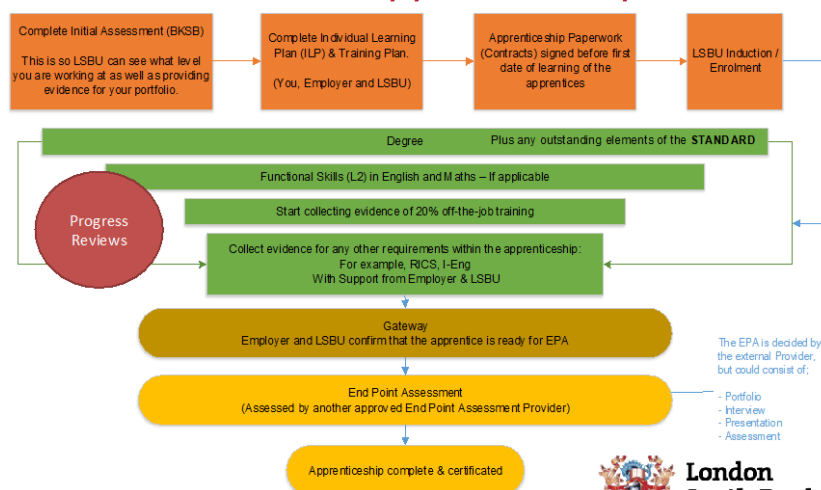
Complete Initial Assessment (BKSB)

This is so LSBU can see what level you are working at as well as providing evidence for your portfolio.

Complete Individual Learning Plan (ILP) & Training Plan.

(You, Employer and LSBU)

Apprenticeship Paperwork (Contracts) signed before first date of learning of the apprentices

LSBU Induction / Enrolment

Degree Plus any outstanding elements of the STANDARD

Functional Skills (L2) in English and Maths – If applicable

Progress Reviews

Start collecting evidence of 20% off-the-job training

Collect evidence for any other requirements within the apprenticeship: For example, RICS, I-Eng With Support from Employer & LSBU

Gateway
Employer and LSBU confirm that the apprentice is ready for EPA

The EPA is decided by the external Provider, but could consist of;

- Portfolio
- Interview
- Presentation
- Assessment

End Point Assessment
(Assessed by another approved End Point Assessment Provider)

Apprenticeship complete & certificated

London